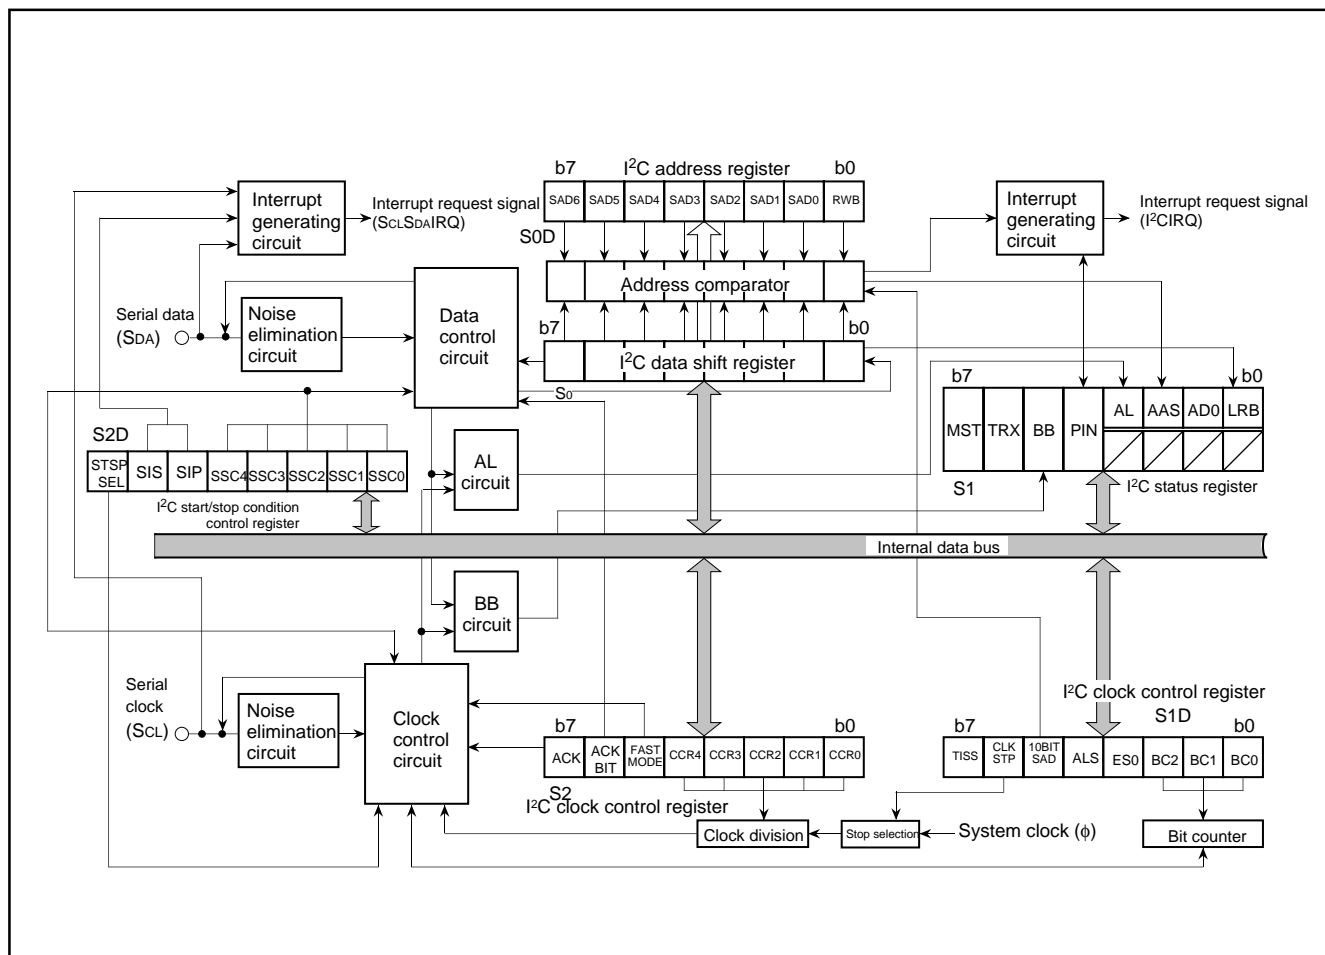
Interrupt generating circuit

Interrupt request signal (SCLSDAIRQ)

b7

I$^2$C address register

b0

SAD6 SAD5 SAD4 SAD3 SAD2 SAD1 SAD0 RWB

S0D

Interrupt generating circuit

Interrupt request signal (I$^2$CIRQ)

Address comparator

Serial data (SDA)

Noise elimination circuit

Data control circuit

b7

b0

I$^2$C data shift register

S0

b7

b0

MST TRX BB PIN AL AAS AD0 LRB

S2D

STSP SEL SIS SIP SSC4 SSC3 SSC2 SSC1 SSC0

AL circuit

S1

I$^2$C status register

I$^2$C start/stop condition control register

Internal data bus

BB circuit

Serial clock (SCL)

Noise elimination circuit

Clock control circuit

I$^2$C clock control register

S1D

b7

b0

ACK ACK BIT FAST MODE CCR4 CCR3 CCR2 CCR1 CCR0

b7

b0

TISS CLK STP 10BIT SAD ALS ES0 BC2 BC1 BC0

S2

I$^2$C clock control register

Clock division

Stop selection

System clock (ϕ)

Bit counter